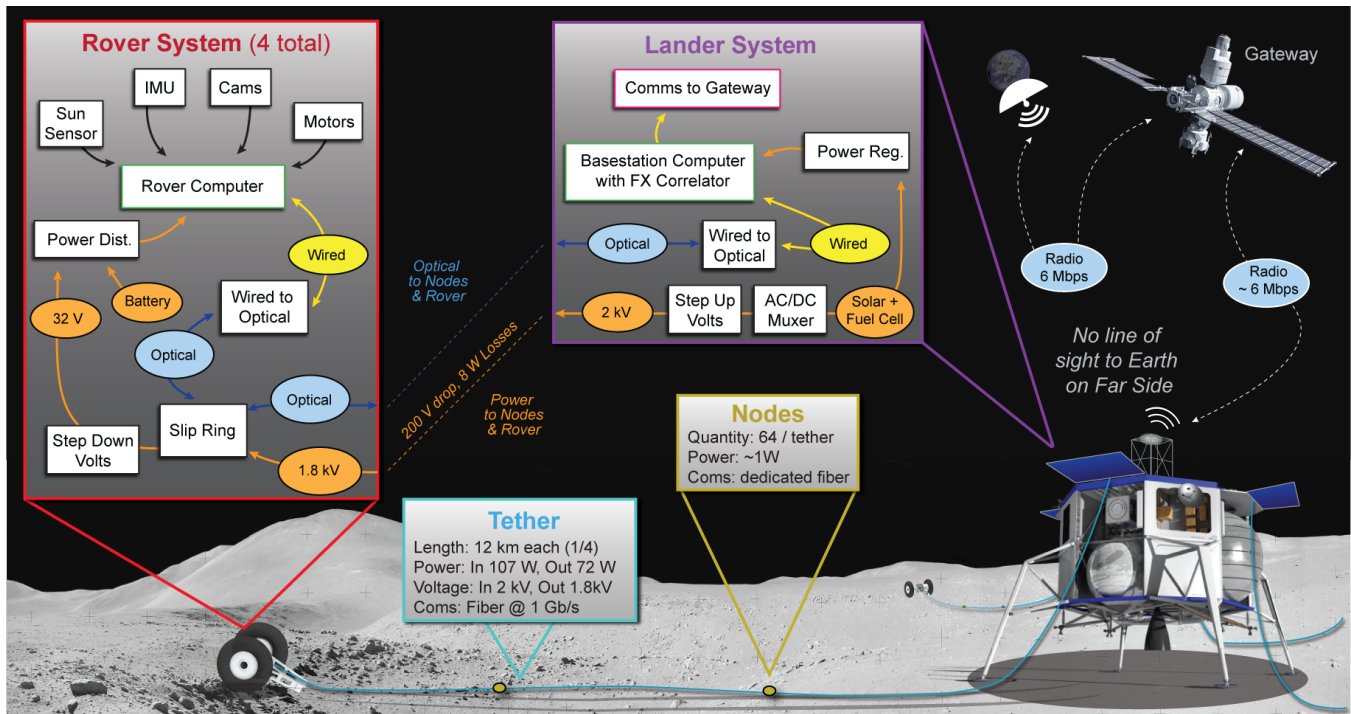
Rover System (4 total)

Sun Sensor

IMU

Cams

Motors

Rover Computer

Power Dist.

Wired

Battery

Wired to Optical

32 V

Optical

Optical

Slip Ring

Step Down Volts

1.8 kV

Optical to Nodes & Rover

200 V drop, 8 W Losses

Power to Nodes & Rover

Lander System

Comms to Gateway

Basestation Computer with FX Correlator

Power Reg.

Optical

Wired to Optical

Wired

2 kV

Step Up Volts

AC/DC Muxer

Solar + Fuel Cell

Gateway

Radio 6 Mbps

Radio ~ 6 Mbps

No line of sight to Earth on Far Side

Nodes
Quantity: 64 / tether
Power: ~1W
Coms: dedicated fiber

Tether
Length: 12 km each (1/4)
Power: In 107 W, Out 72 W
Voltage: In 2 kV, Out 1.8kV
Coms: Fiber @ 1 Gb/s